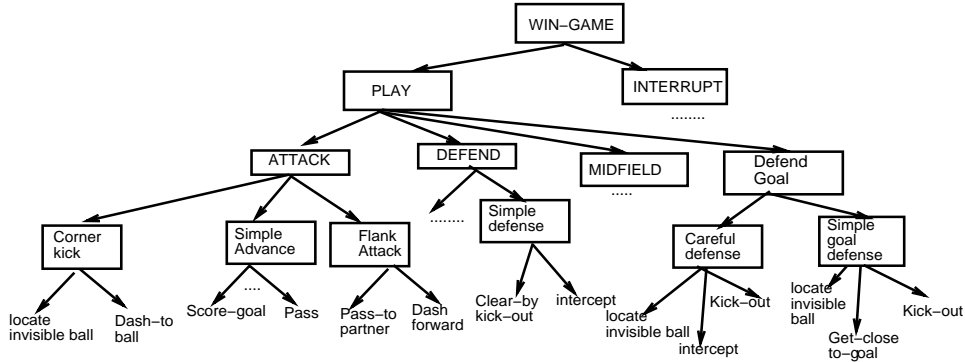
WIN–GAME

PLAY

INTERRUPT

........

ATTACK

DEFEND

MIDFIELD

.....

Defend Goal

Corner kick

Simple Advance

Flank Attack

........

Simple defense

Careful defense

Simple goal defense

locate invisible ball

Dash–to ball

....

Score–goal

Pass

Pass–to partner

Dash forward

Clear–by kick–out

intercept

locate invisible ball

intercept

Kick–out

locate invisible ball

Get–close to–goal

Kick–out